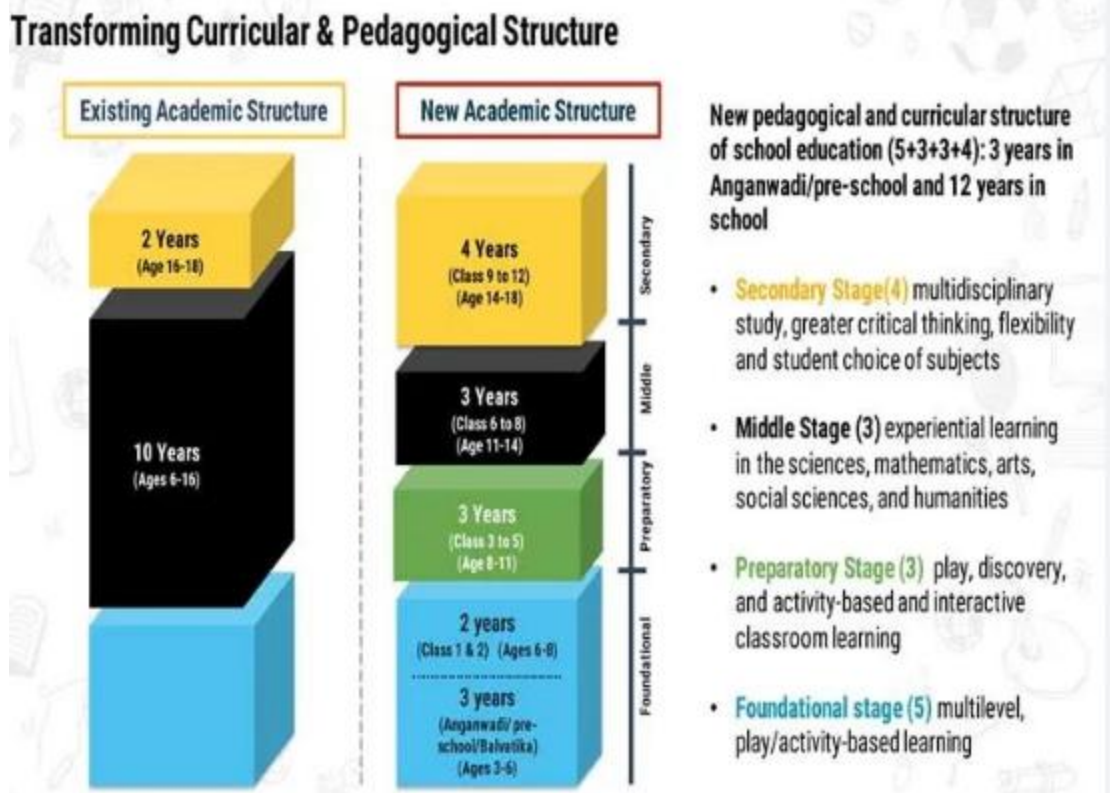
Transforming Curricular & Pedagogical Structure

Existing Academic Structure

2 Years
(Age 16-18)

10 Years
(Ages 6-16)

New Academic Structure

4 Years
(Class 9 to 12)
(Age 14-18)

Secondary

3 Years
(Class 6 to 8)
(Age 11-14)

Middle

3 Years
(Class 3 to 5)
(Age 8-11)

Preparatory

2 years
(Class 1 & 2) (Ages 6-8)

3 years
(Anganwadi/ pre-school/Balvatika)
(Ages 3-6)

Foundational

New pedagogical and curricular structure of school education (5+3+3+4): 3 years in Anganwadi/pre-school and 12 years in school

• Secondary Stage(4) multidisciplinary study, greater critical thinking, flexibility and student choice of subjects

• Middle Stage (3) experiential learning in the sciences, mathematics, arts, social sciences, and humanities

• Preparatory Stage (3) play, discovery, and activity-based and interactive classroom learning

• Foundational stage (5) multilevel, play/activity-based learning